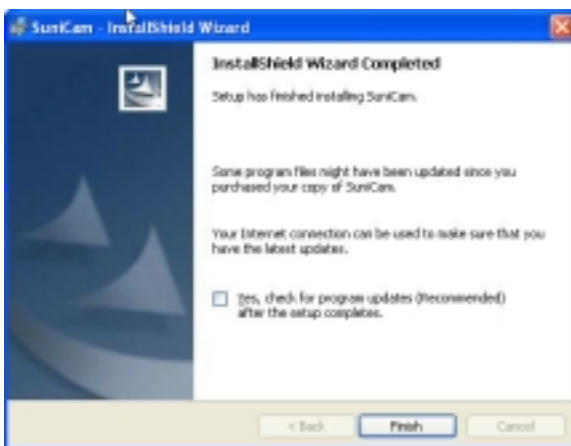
SuniCam - InstallShield Wizard

InstallShield Wizard Completed

Setup has finished installing SuniCam.

Some program files might have been updated since you purchased your copy of SuniCam.

Your Internet connection can be used to make sure that you have the latest updates.

Yes, check for program updates (Recommended) after the setup completes.

< Back

Finish

Cancel